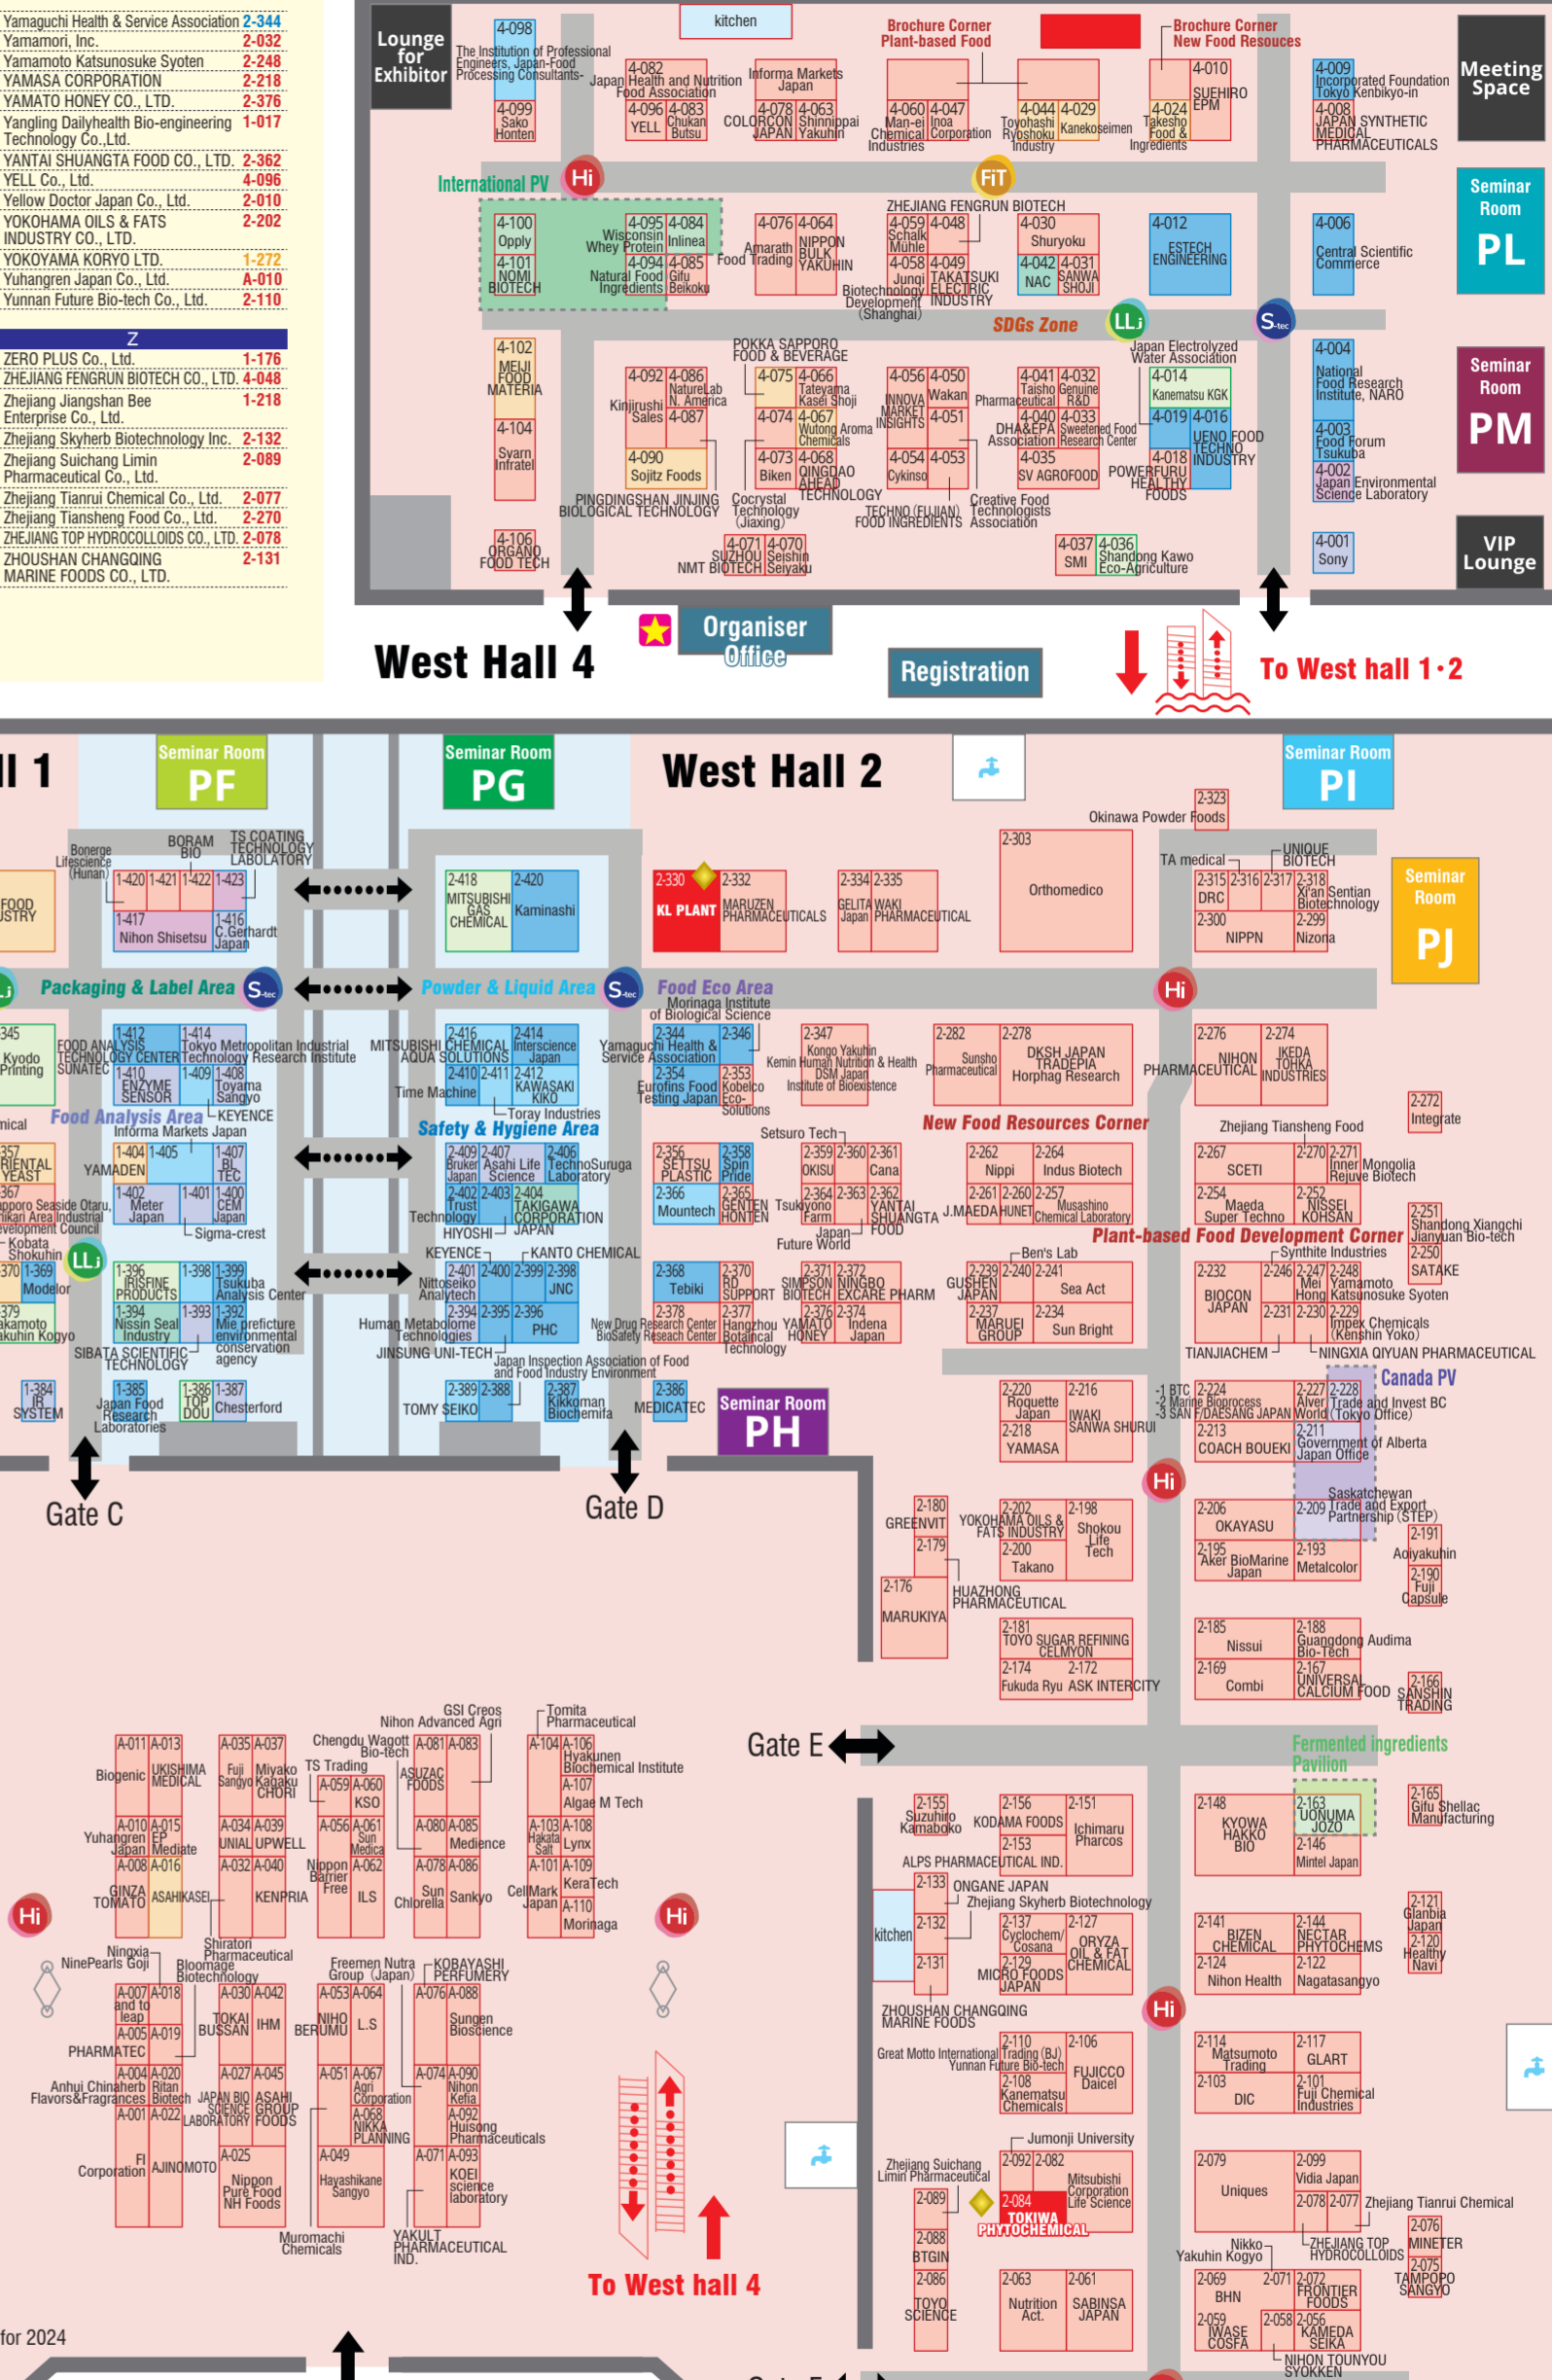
Yamaguchi Health & Service Association 2-344
Yamamori, Inc. 2-032
Yamamoto Katsunosuke Syoten 2-248
YAMASA CORPORATION 2-218
YAMATO HONEY CO., LTD. 2-376
Yangling Dailyhealth Bio-engineering Technology Co.,Ltd. 1-017
YANTAI SHUANGTA FOOD CO., LTD. 2-362
YELL Co., Ltd. 4-096
Yellow Doctor Japan Co., Ltd. 2-010
YOKOHAMA OILS & FATS INDUSTRY CO., LTD. 2-202
YOKOYAMA KORYO LTD. 1-272
Yuhangren Japan Co., Ltd. A-010
Yunnan Future Bio-tech Co., Ltd. 2-110

Z
ZERO PLUS Co., Ltd. 1-176
ZHEJIANG FENGRUN BIOTECH CO., LTD. 4-048
Zhejiang Jiangshan Bee Enterprise Co., Ltd. 1-218
Zhejiang Skyherb Biotechnology Inc. 2-132
Zhejiang Suichang Limin Pharmaceutical Co., Ltd. 2-089
Zhejiang Tianrui Chemical Co., Ltd. 2-077
Zhejiang Tiansheng Food Co., Ltd. 2-270
ZHEJIANG TOP HYDROCOLLOIDS CO., LTD. 2-078
ZHOUSHAN CHANGQING MARINE FOODS CO., LTD. 2-131

Lounge for Exhibitor
4-098 The Institution of Professional Engineers, Japan-Food Processing Consultants-
kitchen
4-082 Japan Health and Nutrition Food Association
Informa Markets Japan
Brochure Corner Plant-based Food
Brochure Corner New Food Resouces
4-099 Sako Honten
4-096 YELL 4-083 Chukan Butsu
4-078 COLORCON JAPAN 4-063 Shinnippai Yakuhin
4-060 Man-ei Chemical Industries 4-047 Inoa Corporation
4-044 Toyohashi Ryoshoku Industry 4-029 Kanekoseimen
4-024 Takesho Food & Ingredients 4-010 SUEHIRO EPM
4-009 Incorporated Foundation Tokyo Kenbikyo-in
4-008 JAPAN SYNTHETIC MEDICAL PHARMACEUTICALS
Meeting Space
International PV
Hi
FiT
Seminar Room PL
4-100 Opply 4-101 NOMI BIOTECH
4-095 Wisconsin Whey Protein 4-084 Inlinea
4-094 Natural Food Ingredients 4-085 Gifu Beikoku
4-076 Amarath Food Trading 4-064 NIPPON BULK YAKUHIN
ZHEJIANG FENGRUN BIOTECH
4-059 Schalk Mühle 4-048
4-058 Junqi Biotechnology Development (Shanghai) 4-049 TAKATSUKI ELECTRIC INDUSTRY
4-030 Shuryoku
4-042 NAC 4-031 SANWA SHOJI
4-012 ESTECH ENGINEERING
4-006 Central Scientific Commerce
SDGs Zone
LLi
S-tec
4-102 MEIJI FOOD MATERIA
4-104 Syarn Infratel
POKKA SAPPORO FOOD & BEVERAGE
4-092 Kinjirushi Sales 4-086 NatureLab N. America 4-087
4-090 Sojitz Foods
4-075 4-066 Tateyama Kasei Shoji
4-074 4-067 Wutong Aroma Chemicals
4-073 Biken 4-068 QINGDAO AHEAD TECHNOLOGY
4-056 INNOVA MARKET INSIGHTS 4-050 Wakan 4-051
4-054 Cykinso 4-053
4-041 Taisho Pharmaceutical 4-032 Genuine R&D
4-040 DHA&EPA Association 4-033 Sweetened Food Research Center
4-035 SV AGROFOOD
Japan Electrolyzed Water Association
4-014 Kanematsu KGK
4-019 4-016 UENO FOOD TECHNO INDUSTRY
4-018 POWERFURU HEALTHY FOODS
4-004 National Food Research Institute, NARO
4-003 Food Forum Tsukuba
4-002 Japan Environmental Science Laboratory
Seminar Room PM
PINGDINGSHAN JINJING BIOLOGICAL TECHNOLOGY
Cocrystal Technology (Jiaxing)
TECHNO (FUJIAN) FOOD INGREDIENTS
Creative Food Technologists Association
4-106 ORGANO FOOD TECH
4-071 SUZHOU NMT BIOTECH 4-070 Seishin Seiyaku
4-037 SMI 4-036 Shandong Kawo Eco-Agriculture
4-001 Sony
VIP Lounge
West Hall 4
Organiser Office
Registration
To West hall 1・2

ll 1
Seminar Room PF
Seminar Room PG
West Hall 2
Seminar Room PI
Seminar Room PJ
Bonerge Lifescience (Hunan)
BORAM BIO
TS COATING TECHNOLOGY LABOLATORY
1-420 1-421 1-422 1-423
1-417 Nihon Shisetsu 1-416 C.Gerhardt Japan
FOOD USTRY
2-418 MITSUBISHI GAS CHEMICAL 2-420 Kaminashi
2-330 KL PLANT 2-332 MARUZEN PHARMACEUTICALS
2-334 GELITA Japan 2-335 WAKI PHARMACEUTICAL
2-303 Orthomedico
2-323 Okinawa Powder Foods
TA medical
UNIQUE BIOTECH
2-315 DRC 2-316 2-317 2-318 Xi'an Sentian Biotechnology
2-300 NIPPN 2-299 Nizona
Packaging & Label Area
Powder & Liquid Area
Food Eco Area
Moringa Institute of Biological Science
345 Kyodo Printing
FOOD ANALYSIS TECHNOLOGY CENTER SUNATEC
1-412 1-414 Tokyo Metropolitan Industrial Technology Research Institute
1-410 ENZYME SENSOR 1-409 1-408 Toyama Sangyo
MITSUBISHI CHEMICAL AQUA SOLUTIONS
2-416 2-414 Interscience Japan
2-410 2-411 2-412 KAWASAKI KIKO
Time Machine
Toray Industries
Yamaguchi Health & Service Association
2-344 2-346
2-354 Eurofins Food Testing Japan 2-353 Kobelco Eco-Solutions
2-347 Kongo Yakuhin
Kemin Human Nutrition & Health
DSM Japan
Institute of Bioexistence
2-282 Sunsho Pharmaceutical
2-278 DKSH JAPAN TRADEPIA Horphag Research
2-276 NIHON PHARMACEUTICAL
2-274 IKEDA TOHKA INDUSTRIES
2-272 Integrate
nical
Food Analysis Area
KEYENCE
Informa Markets Japan
Safety & Hygiene Area
Setsuro Tech
New Food Resources Corner
Zhejiang Tiansheng Food
357 RIENTAL YEAST
YAMADEN
1-404 1-405 1-407 BL TEC
1-402 Meter Japan 1-401 1-400 CEM Japan
Sigma-crest
2-409 Bruker Japan 2-407 Asahi Life Science 2-406 TechnoSuruga Laboratory
2-402 Trust Technology 2-403 2-404 TAKIGAWA CORPORATION
HIYOSHI JAPAN
2-356 SETTSU PLASTIC 2-358 Spin Pride
2-366 Mountech 2-365 GENTEN HONTEN
2-359 OKISU 2-360 2-361 Cana
2-364 Tsukiyono Farm 2-363 2-362 YANTAI SHUANGTA FOOD
Japan Future World
2-262 Nippi 2-264 Indus Biotech
2-261 J.MAEDA 2-260 HUNET 2-257 Musashino Chemical Laboratory
2-267 SCETI
2-270 2-271 Inner Mongolia Rejuve Biotech
2-254 Maeda Super Techno 2-252 NISSEI KOHSAN
2-251 Shandong Xiangchi Jianyuan Bio-tech
367 Sapporo Seaside Otaru, Shiribeshi Area Industrial Development Council
Kobata Shokuhin
LLi
KEYENCE
KANTO CHEMICAL
Plant-based Food Development Corner
Synthite Industries
2-250 SATAKE
370 1-369 Modelor
1-396 IRISFINE PRODUCTS 1-398 1-399 Tsukuba Analysis Center
1-394 Nissin Seal Industry 1-393 1-392 Mie prefecture environmental conservation agency
Nittoseiko Analytech
2-401 2-400 2-399 2-398 JNC
2-394 2-395 2-396 PHC
2-368 Tebiki
2-370 RD SUPPORT
2-371 SIMPSON BIOTECH 2-372 NINGBO EXCARE PHARM
Ben's Lab
2-239 GUSHEN JAPAN 2-240 2-241 Sea Act
2-232 BIOCON JAPAN
2-246 Mei Hong 2-247 2-248 Yamamoto Katsunosuke Syoten
379 Sakamoto Yakuhin Kogyo
SIBATA SCIENTIFIC TECHNOLOGY
Human Metabolome Technologies
JINSUNG UNI-TECH
New Drug Research Center BioSafety Research Center
2-378 2-377 Hangzhou Botanical Technology
2-376 YAMATO HONEY 2-374 Indena Japan
2-237 MARUEI GROUP 2-234 Sun Bright
2-231 2-230 2-229 Impex Chemicals (Kenshin Yoko)
TIANJIACHEM
NINGXIA QIYUAN PHARMACEUTICAL
Japan Inspection Association of Food and Food Industry Environment
Canada PV
1-384 IR SYSTEM
1-385 Japan Food Research Laboratories
1-386 TOP DOU 1-387 Chesterford
TOMY SEIKO
2-389 2-388
2-387 Kikkoman Biochemifa
2-386 MEDICATEC
Seminar Room PH
2-220 Roquette Japan 2-216 IWAKI SANWA SHURUI
2-218 YAMASA
-1 BTC -2 Marine Bioprocess -3 SAN F/DAESANG JAPAN
2-224 2-227 Alver 2-228 World Trade and Invest BC (Tokyo Office)
2-213 COACH BOUEKI
2-211 Government of Alberta Japan Office
Gate C
Gate D
Hi
2-180 GREENVIT
2-179
2-176 MARUKIYA
2-202 YOKOHAMA OILS & FATS INDUSTRY 2-198 Shokou Life Tech
2-200 Takano
HUAZHONG PHARMACEUTICAL
2-206 OKAYASU
2-195 Aker BioMarine Japan 2-193 Metalcolor
2-209 Saskatchewan Trade and Export Partnership (STEP)
2-191 Aoiyakuhin
2-190 Fuji Capsule
2-181 TOYO SUGAR REFINING CELMYON
2-174 Fukuda Ryu 2-172 ASK INTERCITY
2-185 Nissui
2-188 Guangdong Audima Bio-Tech
2-169 Combi
2-167 UNIVERSAL CALCIUM FOOD
2-166 SANSHIN TRADING
Gate E
Fermented Ingredients Pavilion
A-011 A-013 Biogenic UKISHIMA MEDICAL
A-035 A-037 Fuji Sangyo Miyako Kagaku CHIORI
Chengdu Wagott Bio-tech
TS Trading
GSI Creos
Nihon Advanced Agri
A-081 A-083 ASUZAC FOODS
Tomita Pharmaceutical
A-104 A-106 Hyakunen Biochemical Institute
A-107 Algae M Tech
A-059 A-060 KSO
A-010 Yuhangren Japan A-015 EP Mediate
A-034 UNIAL A-039 UPWELL
A-056 A-061 Sun Medica
A-080 A-085 Medience
A-103 Hakata Salt A-108 Lynx
A-008 GINZA TOMATO A-016 ASAHIKASEI
A-032 A-040 KENPRIA
Nippon Barrier Free A-062 ILS
A-078 Sun Chlorella A-086 Sankyo
A-101 CellMark Japan A-109 KeraTech
A-110 Morinaga
Shiratori Pharmaceutical
Ningxia NinePearls Goji
Bloomage Biotechnology
Freemen Nutra Group (Japan)
KOBAYASHI PERFUMERY
A-007 and to leap A-018
A-005 A-019 PHARMATEC
A-030 TOKAI BUSSAN A-042 IHM
A-053 A-064 NIHO BERUMU L.S
A-076 A-088 Sungen Bioscience
A-004 Anhui Chinaherb Flavors&Fragrances A-020 Ritan Biotech
A-001 A-022
A-027 JAPAN BIO SCIENCE LABORATORY A-045 ASAHI GROUP FOODS
A-051 A-067 Agri Corporation
A-068 NIKKA PLANNING
A-074 A-090 Nihon Kefia
A-092 Huisong Pharmaceuticals
FI Corporation AJINOMOTO
A-025 Nippon Pure Food NH Foods
A-049 Hayashikane Sangyo
A-071 A-093 KOEI science laboratory
Muromachi Chemicals
YAKULT PHARMACEUTICAL IND.
To West hall 4
for 2024
2-155 Suzuhiro Kamaboko
2-156 KODAMA FOODS 2-151 Ichimaru Pharcos
2-153
ALPS PHARMACEUTICAL IND.
2-148 KYOWA HAKKO BIO
2-163 UONUMA JOZO
2-146 Mintel Japan
2-165 Gifu Shellac Manufacturing
kitchen
2-133 ONGANE JAPAN
Zhejiang Skyherb Biotechnology
2-132
2-131
2-137 Cyclochem/ Cosana 2-127 ORYZA OIL & FAT CHEMICAL
2-129 MICRO FOODS JAPAN
2-141 BIZEN CHEMICAL 2-144 NECTAR PHYTOCHEMS
2-124 Nihon Health 2-122 Nagatasangyo
2-121 Glanbia Japan
2-120 Healthy Navi
ZHOUSHAN CHANGQING MARINE FOODS
Great Motto International Trading (BJ)
Yunnan Future Bio-tech
2-110 2-106 FUJICCO Daicel
2-108 Kanematsu Chemicals
2-114 Matsumoto Trading 2-117 GLART
2-103 DIC 2-101 Fuji Chemical Industries
Jumonji University
Zhejiang Suichang Limin Pharmaceutical
2-092 2-082 Mitsubishi Corporation Life Science
2-089
2-084 TOKIWA PHYTOCHEMICAL
2-079 Uniques
2-099 Vidia Japan
2-078 2-077 Zhejiang Tianrui Chemical
2-076 MINETER
2-075 TAMPOPO SANGYO
2-088 BTGIN
2-086 TOYO SCIENCE
2-063 Nutrition Act.
2-061 SABINSA JAPAN
Nikko Yakuhin Kogyo
ZHEJIANG TOP HYDROCOLLOIDS
2-069 BHN 2-071 2-072 FRONTIER FOODS
2-059 IWASE COSFA 2-058 2-056 KAMEDA SEIKA
NIHON TOUNYOU SYOKKEN